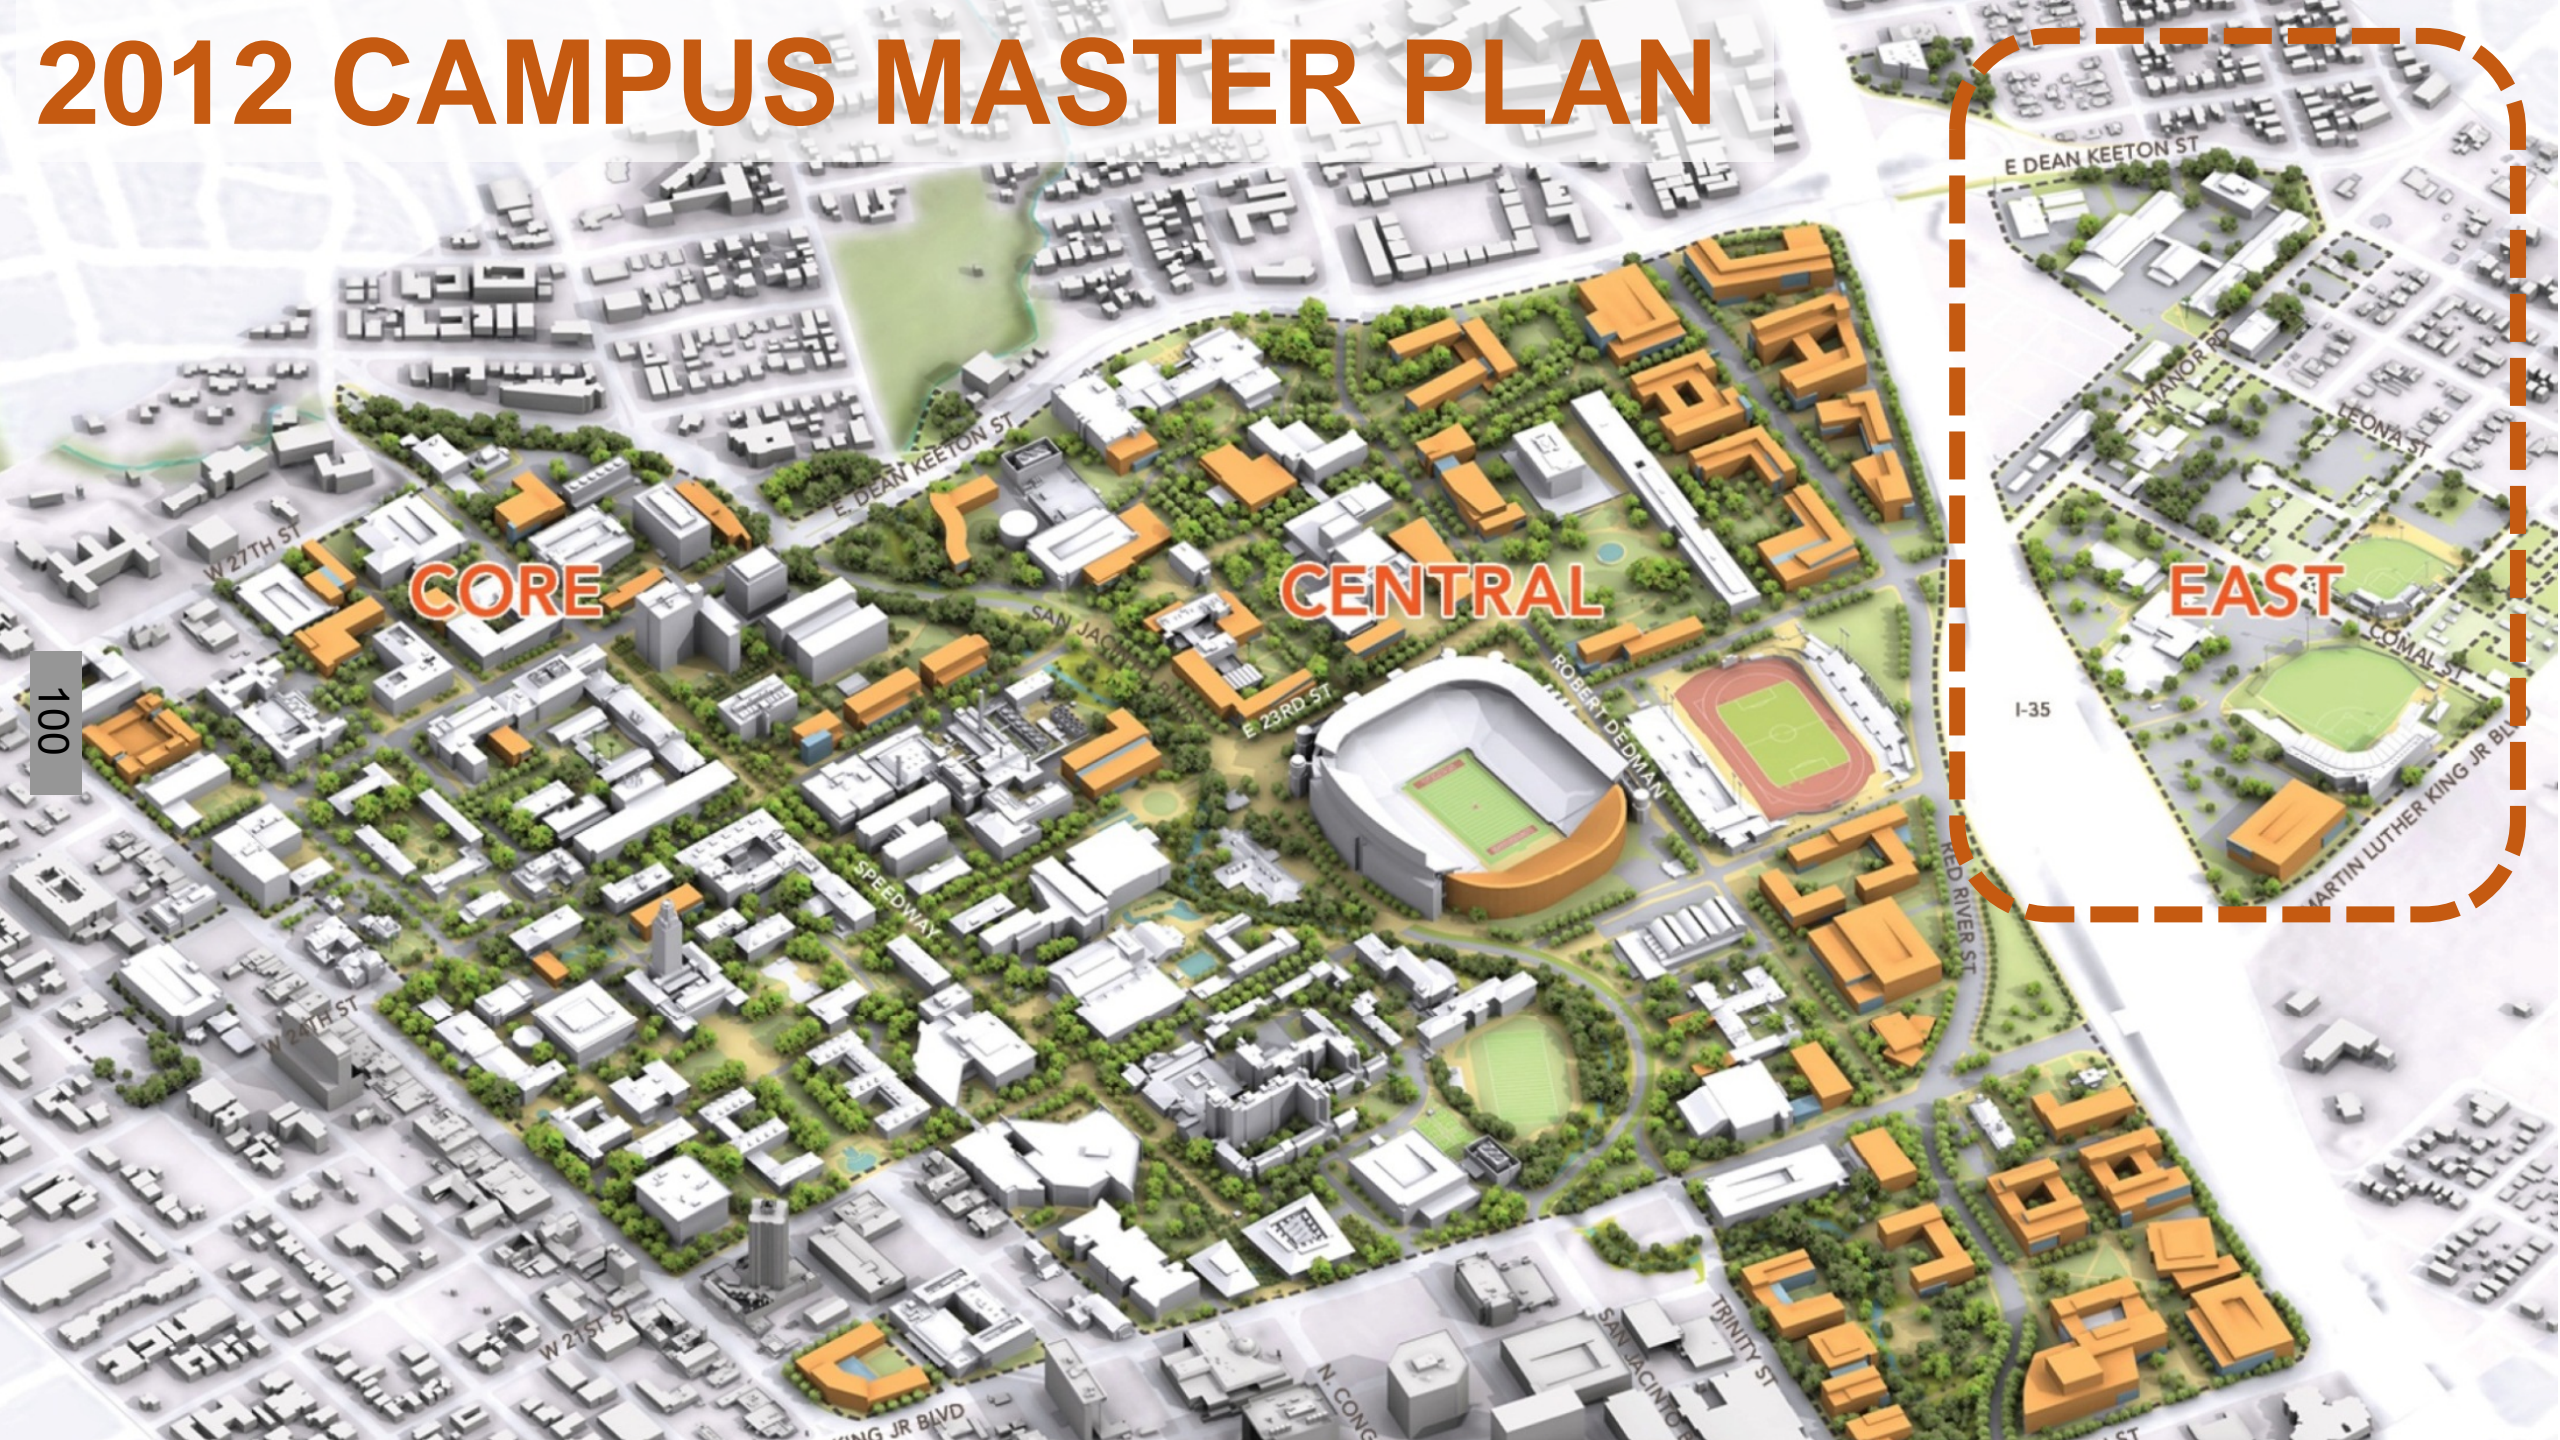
2012 CAMPUS MASTER PLAN

100

E DEAN KEETON ST

MANOR RD

LEONA ST

E. DEAN KEETON ST

W 27TH ST

CORE

CENTRAL

EAST

SAN JACINTO BLVD

E 23RD ST

ROBERT DEDMAN

COMAL ST

I-35

MARTIN LUTHER KING JR BLVD

RED RIVER ST

SPEEDWAY

W 24TH ST

W 21ST ST

KING JR BLVD

N. CONG

SAN JACINTO

TRINITY ST

ST